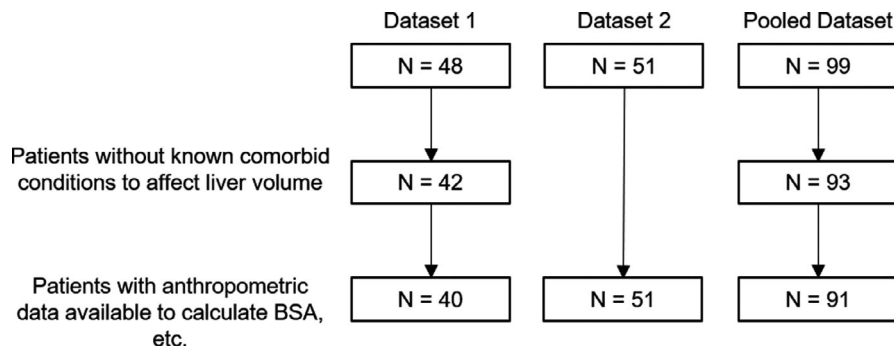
Dataset 1

Dataset 2

Pooled Dataset

N = 48

N = 51

N = 99

Patients without known comorbid conditions to affect liver volume

N = 42

N = 93

Patients with anthropometric data available to calculate BSA, etc.

N = 40

N = 51

N = 91